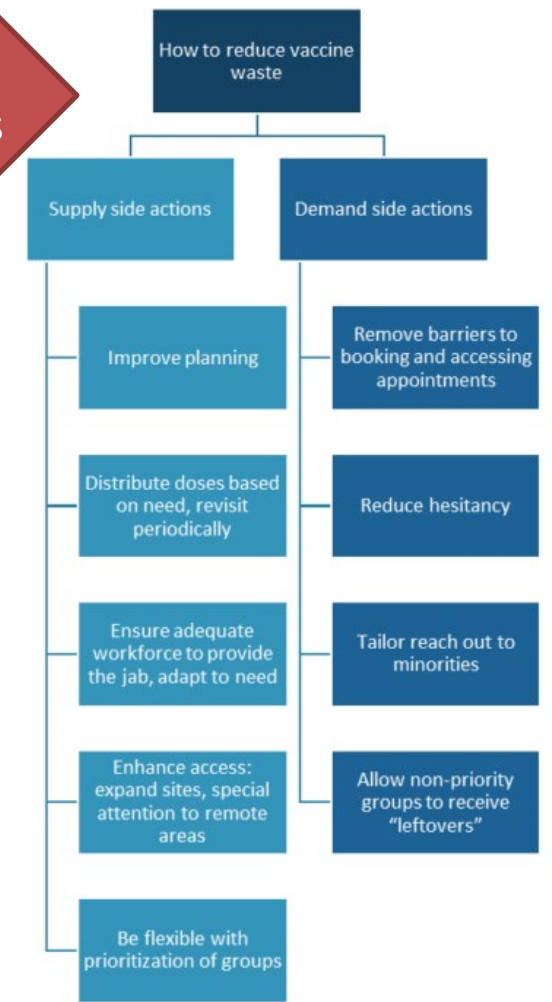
How to reduce vaccine waste

Supply side actions

Demand side actions

Improve planning

Distribute doses based on need, revisit periodically

Ensure adequate workforce to provide the jab, adapt to need

Enhance access: expand sites, special attention to remote areas

Be flexible with prioritization of groups

Remove barriers to booking and accessing appointments

Reduce hesitancy

Tailor reach out to minorities

Allow non-priority groups to receive "leftovers"